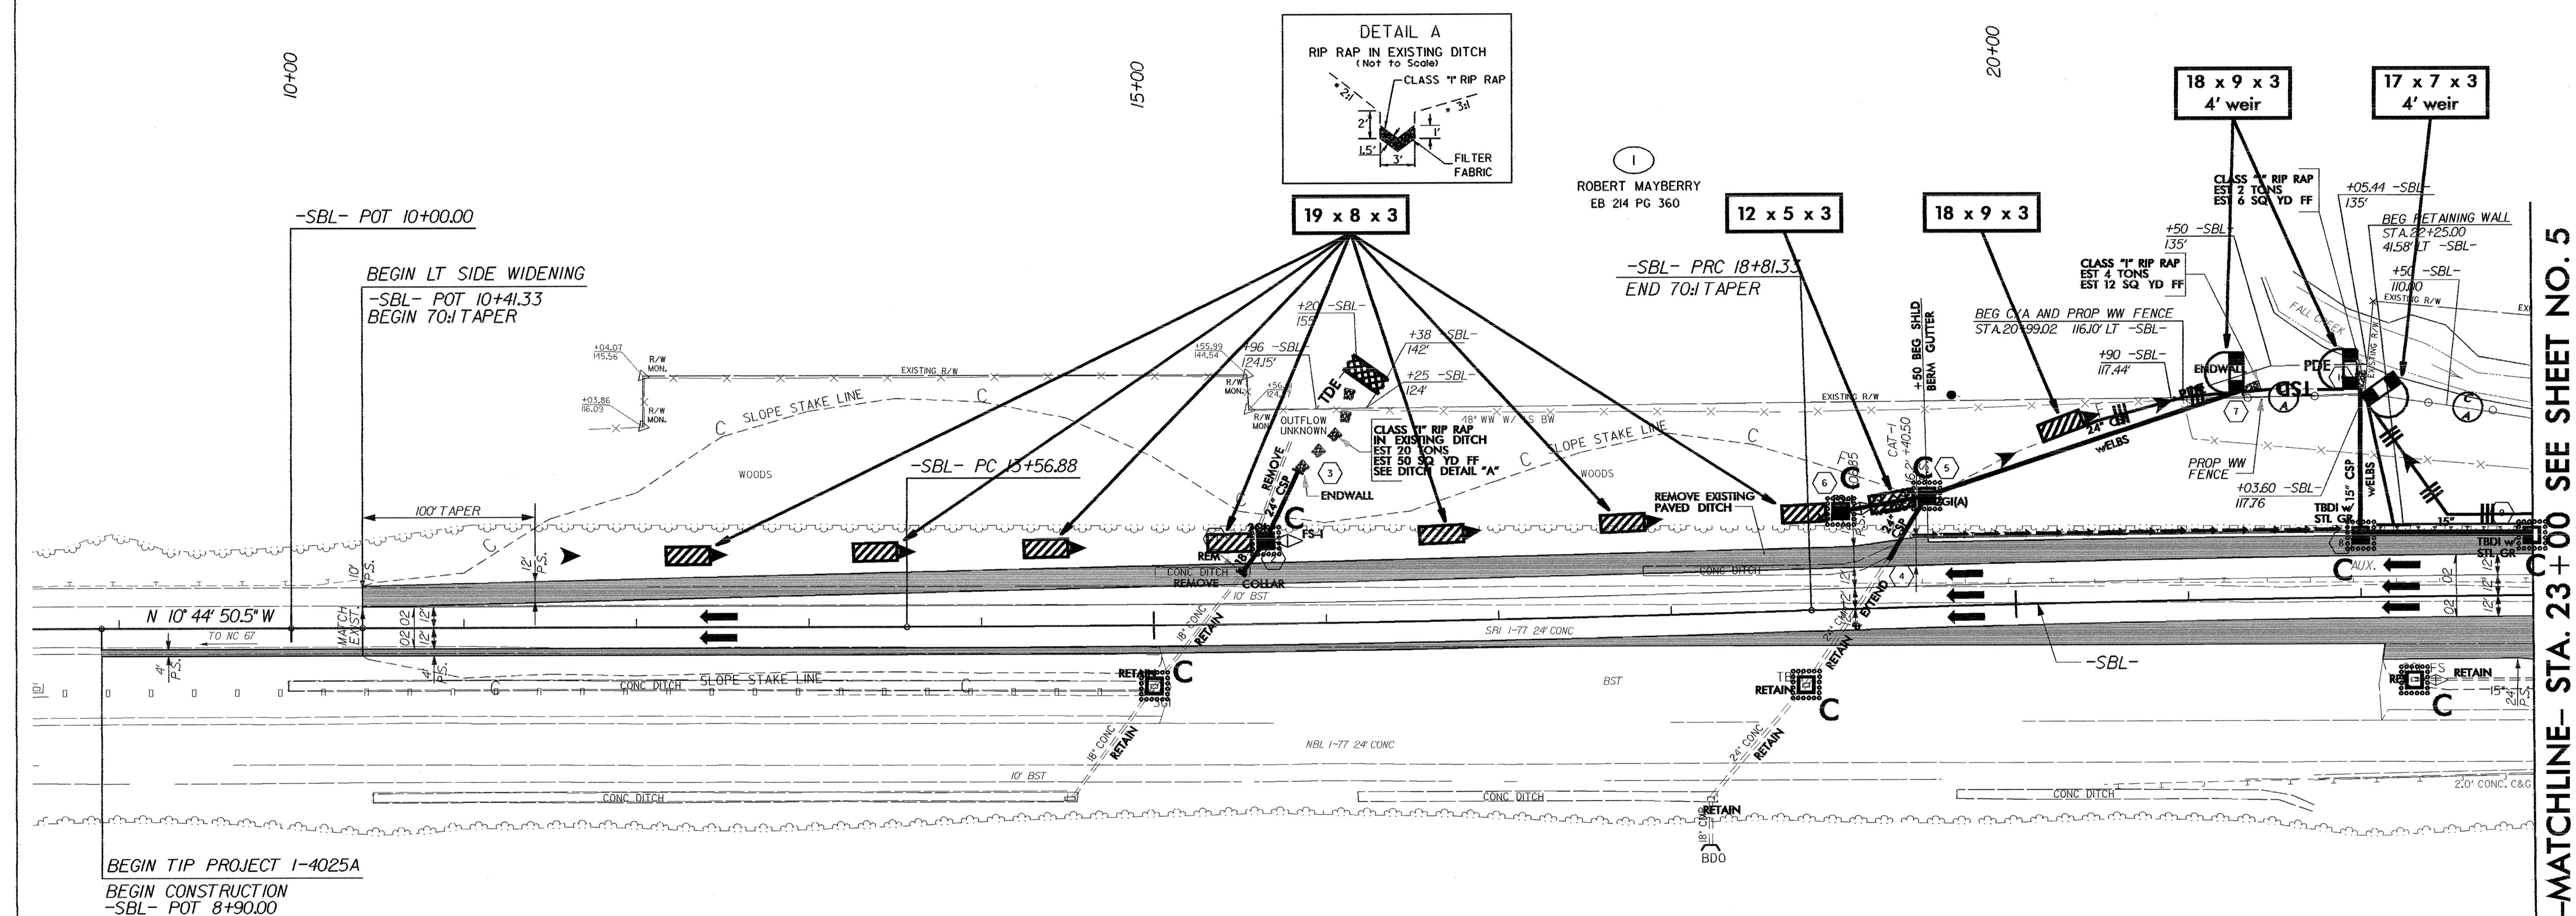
DETAIL A
RIP RAP IN EXISTING DITCH
(Not to Scale)
CLASS "I" RIP RAP
2:1
3:1
2'
1'
1.5'
3'
FILTER FABRIC

10+00
15+00
20+00

19 x 8 x 3
12 x 5 x 3
18 x 9 x 3
18 x 9 x 3
4' weir
17 x 7 x 3
4' weir

1
ROBERT MAYBERRY
EB 214 PG 360

-SBL- POT 10+00.00
BEGIN LT SIDE WIDENING
-SBL- POT 10+41.33
BEGIN 70:1 TAPER

-SBL- PRC 18+81.33
END 70:1 TAPER

CLASS "I" RIP RAP
EST 2 TONS
EST 6 SQ YD FF
+05.44 -SBL-
135'
BEG RETAINING WALL
STA.22+25.00
41.58' LT -SBL-
+50 -SBL-
135'
CLASS "I" RIP RAP
EST 4 TONS
EST 12 SQ YD FF
+50 -SBL-
110.00
EXISTING R/W
BEG C/A AND PROP WW FENCE
STA.20+99.02 116.10' LT -SBL-
+90 -SBL-
117.44'
+50 BEG SHLD BERM GUTTER

+04.07
145.56
R/W MON.
+03.86
116.09
R/W MON.
+55.99
144.54
EXISTING R/W
SLOPE STAKE LINE
WOODS
+20 -SBL-
155'
+96 -SBL-
124.15'
+38 -SBL-
142'
+25 -SBL-
124'
TDE
OUTFLOW UNKNOWN
CLASS "I" RIP RAP
IN EXISTING DITCH
EST 20 TONS
EST 50 SQ YD FF
SEE DITCH DETAIL "A"
18" WW W/ S BW
SLOPE STAKE LINE
WOODS
-SBL- PC 13+56.88
100' TAPER
REMOVE
24" CSP
ENDWALL
3
FS-1
REM
REMOVE
COLLAR
CONC DITCH
10' BST
REMOVE EXISTING PAVED DITCH
6
5
CAT-1
+40.50
2GI(A)
24" CSP
24" CSP
w/ELBS
7
ENDWALL
PDE
OS1
A
PROP WW FENCE
+03.60 -SBL-
117.76
TBDI STL GR
15" CSP
w/ELBS
TBDI w/ STL GR
AUX.
FALL CREEK
EXISTING R/W
EXTEND
4
CONC DITCH

N 10° 44' 50.5" W
TO NC 67
MATCH EXIST.
P.S.
SBL I-77 24' CONC
-SBL-
18" CONC
RETAIN
RETAIN
RETAIN
SLOPE STAKE LINE
CONC DITCH
BST
TB
RETAIN
24" CMP
RETAIN
NBL I-77 24' CONC
10' BST
CONC DITCH
CONC DITCH
CONC DITCH
2.0' CONC. C&G
RETAIN
18" CMP
BDO
FS
RETAIN

BEGIN TIP PROJECT I-4025A
BEGIN CONSTRUCTION
-SBL- POT 8+90.00

-MATCHLINE- STA. 23+00 SEE SHEET NO. 5